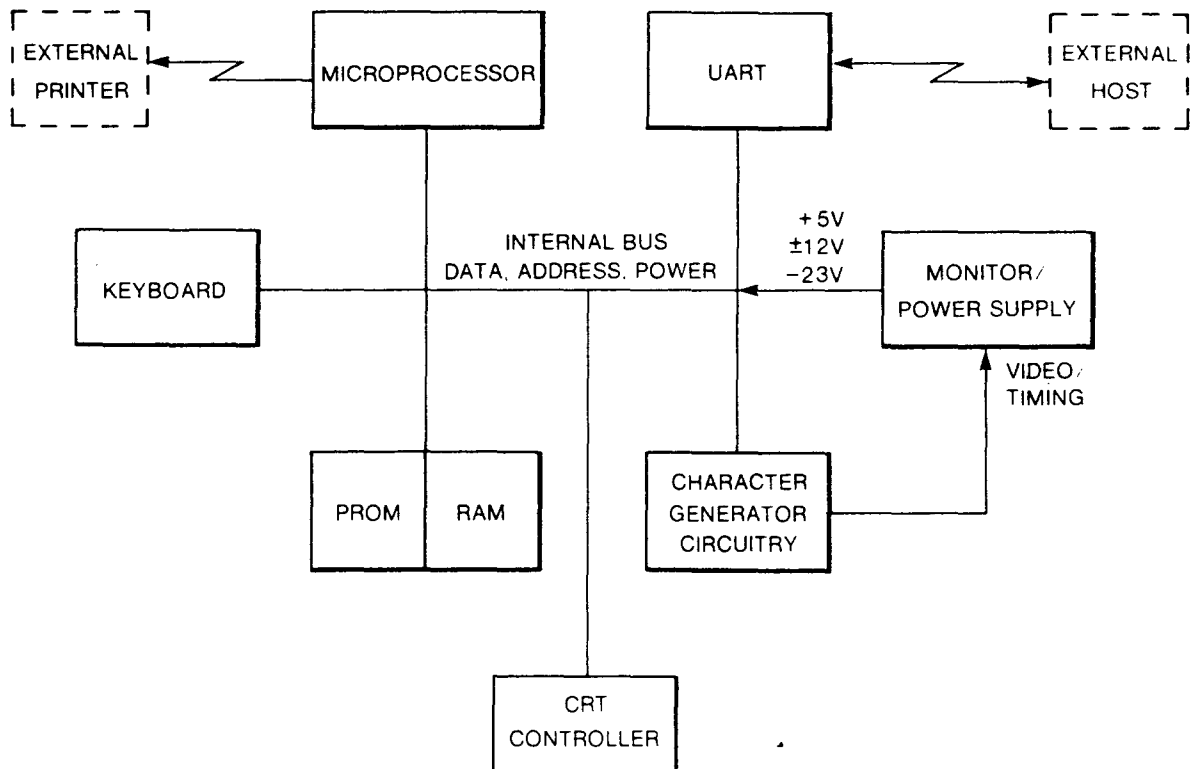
EXTERNAL PRINTER

MICROPROCESSOR

UART

EXTERNAL HOST

INTERNAL BUS
DATA, ADDRESS, POWER

+5V
±12V
−23V

KEYBOARD

MONITOR/ POWER SUPPLY

VIDEO/ TIMING

PROM

RAM

CHARACTER GENERATOR CIRCUITRY

CRT CONTROLLER